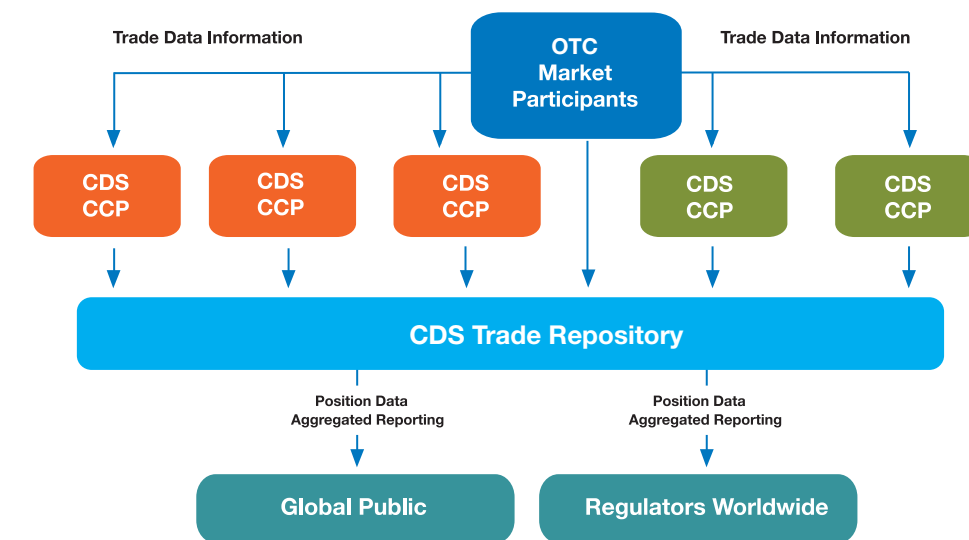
Trade Data Information

OTC Market Participants

Trade Data Information

CDS CCP

CDS CCP

CDS CCP

CDS CCP

CDS CCP

CDS Trade Repository

Position Data Aggregated Reporting

Position Data Aggregated Reporting

Global Public

Regulators Worldwide